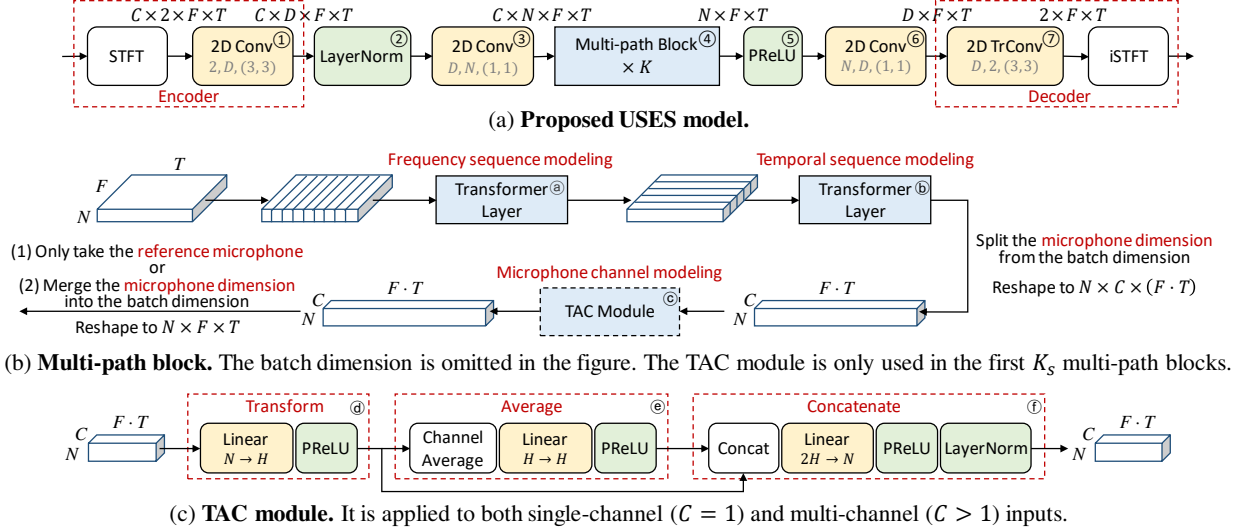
$C \times 2 \times F \times T$ $C \times D \times F \times T$ $C \times N \times F \times T$ $N \times F \times T$ $D \times F \times T$ $2 \times F \times T$

STFT

2D Conv ① $2, D, (3,3)$

LayerNorm ②

2D Conv ③ $D, N, (1,1)$

Multi-path Block ④ $\times K$

PReLU ⑤

2D Conv ⑥ $N, D, (1,1)$

2D TrConv ⑦ $D, 2, (3,3)$

iSTFT

Encoder

Decoder

(a) **Proposed USES model.**

$T$ $F$ $N$

Frequency sequence modeling

Transformer ⓐ Layer

Temporal sequence modeling

Transformer ⓑ Layer

Split the microphone dimension from the batch dimension

Reshape to $N \times C \times (F \cdot T)$

(1) Only take the reference microphone
or
(2) Merge the microphone dimension into the batch dimension

Reshape to $N \times F \times T$

$C$ $F \cdot T$ $N$

Microphone channel modeling

TAC Module ⓒ

$C$ $F \cdot T$ $N$

(b) **Multi-path block.** The batch dimension is omitted in the figure. The TAC module is only used in the first $K_s$ multi-path blocks.

$C$ $F \cdot T$ $N$

Transform ⓓ

Linear $N \to H$

PReLU

Average ⓔ

Channel Average

Linear $H \to H$

PReLU

Concatenate ⓕ

Concat

Linear $2H \to N$

PReLU

LayerNorm

$C$ $F \cdot T$ $N$

(c) **TAC module.** It is applied to both single-channel ($C = 1$) and multi-channel ($C > 1$) inputs.